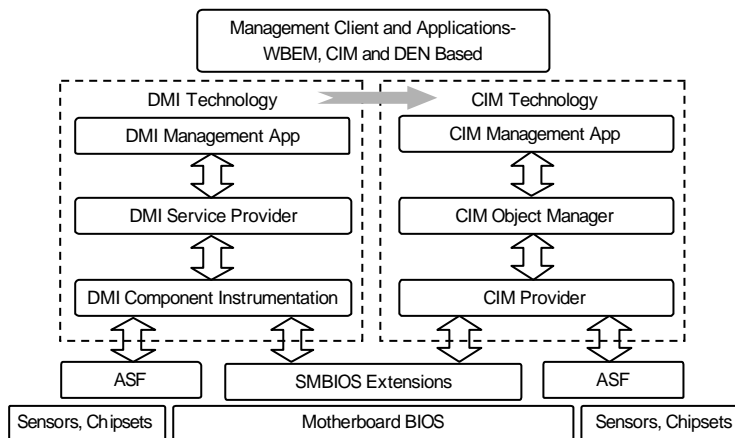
Management Client and Applications-
WBEM, CIM and DEN Based

DMI Technology

DMI Management App

DMI Service Provider

DMI Component Instrumentation

CIM Technology

CIM Management App

CIM Object Manager

CIM Provider

ASF

SMBIOS Extensions

ASF

Sensors, Chipsets

Motherboard BIOS

Sensors, Chipsets